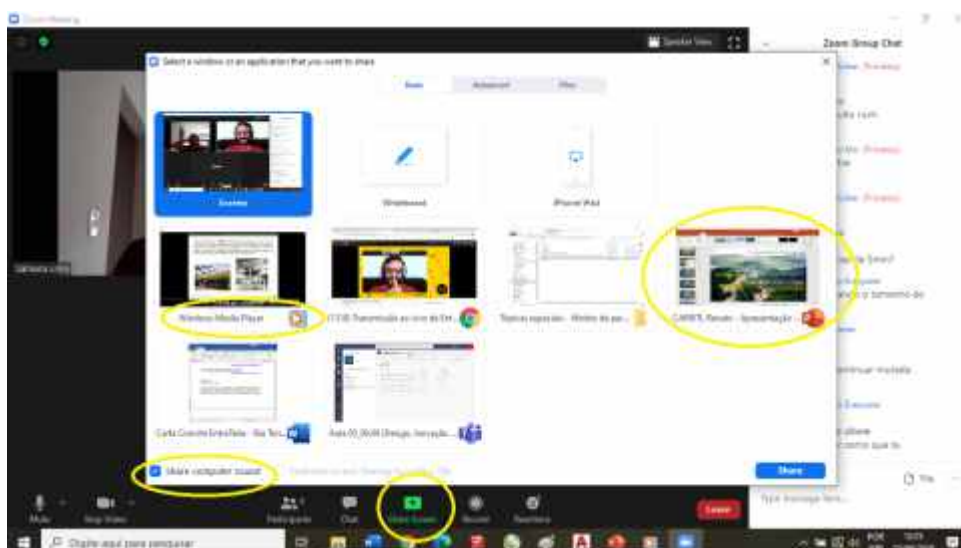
Zoom Meeting

Speaker View

Zoom Group Chat

Select a window or an application that you want to share

Basic Advanced Files

Screen

Whiteboard

iPhone/iPad

Windows Media Player

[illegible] Transmissão ao vivo do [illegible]

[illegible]

CARTA Renato - Apresentação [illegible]

Carta Convite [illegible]

Aula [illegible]

Share computer sound

Share

Mute

Stop Video

Participants

Chat

Share Screen

Record

Reactions

Leave

Type message here...

Digite aqui para pesquisar